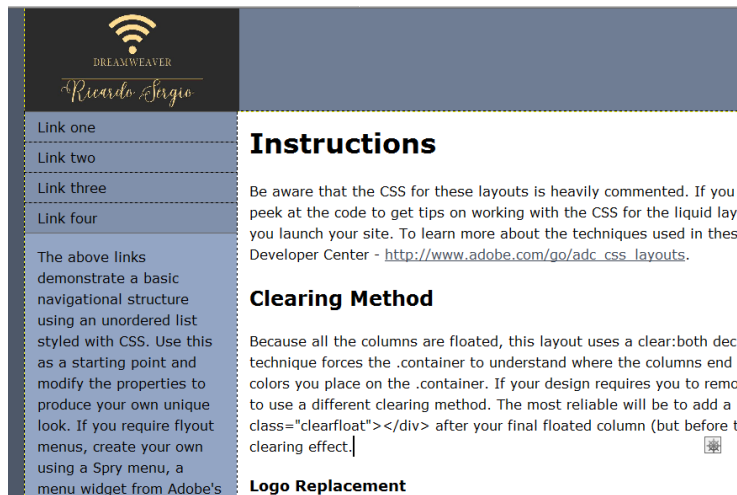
DREAMWEAVER
Ricardo Sergio

Link one
Link two
Link three
Link four

The above links demonstrate a basic navigational structure using an unordered list styled with CSS. Use this as a starting point and modify the properties to produce your own unique look. If you require flyout menus, create your own using a Spry menu, a menu widget from Adobe's

Instructions

Be aware that the CSS for these layouts is heavily commented. If you peek at the code to get tips on working with the CSS for the liquid lay you launch your site. To learn more about the techniques used in thes Developer Center - http://www.adobe.com/go/adc_css_layouts.

Clearing Method

Because all the columns are floated, this layout uses a clear:both dec technique forces the .container to understand where the columns end colors you place on the .container. If your design requires you to remo to use a different clearing method. The most reliable will be to add a class="clearfloat"></div> after your final floated column (but before t clearing effect.

Logo Replacement